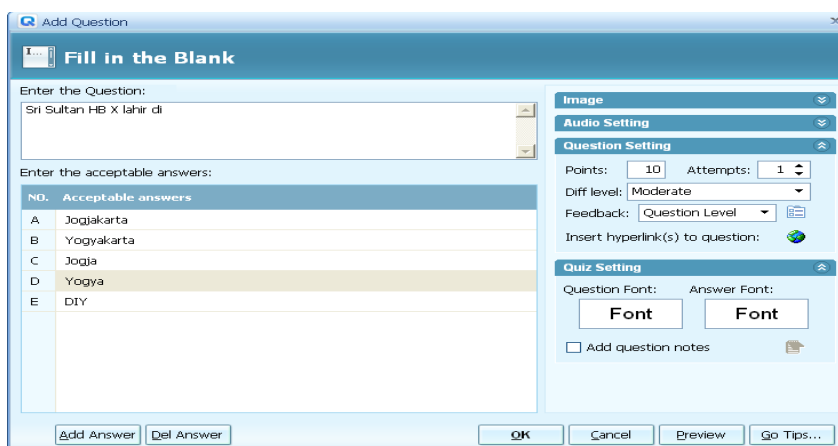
Add Question

Fill in the Blank

Enter the Question:

Sri Sultan HB X lahir di

Enter the acceptable answers:

| NO. | Acceptable answers |
|---|---|
| A | Jogjakarta |
| B | Yogyakarta |
| C | Jogja |
| D | Yogya |
| E | DIY |

Image

Audio Setting

Question Setting

Points: 10 Attempts: 1

Diff level: Moderate

Feedback: Question Level

Insert hyperlink(s) to question:

Quiz Setting

Question Font: Answer Font:

Font Font

Add question notes

Add Answer Del Answer OK Cancel Preview Go Tips...